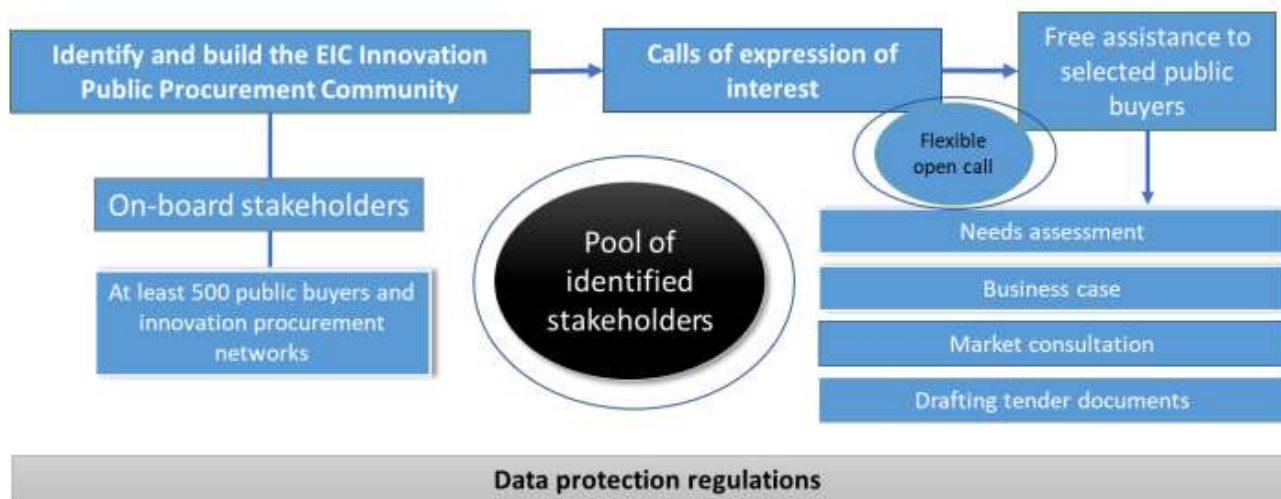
Identify and build the EIC Innovation Public Procurement Community

Calls of expression of interest

Free assistance to selected public buyers

Flexible open call

On-board stakeholders

At least 500 public buyers and innovation procurement networks

Pool of identified stakeholders

Needs assessment

Business case

Market consultation

Drafting tender documents

Data protection regulations